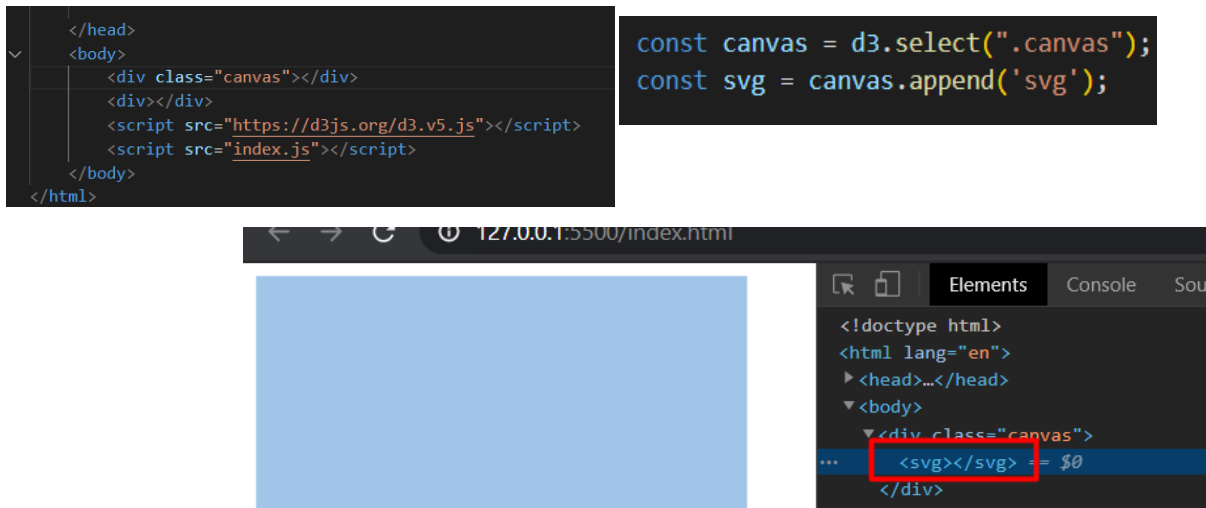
</head>
<body>
<div class="canvas"></div>
<div></div>
<script src="https://d3js.org/d3.v5.js"></script>
<script src="index.js"></script>
</body>
</html>

const canvas = d3.select(".canvas");
const svg = canvas.append('svg');

127.0.0.1:5500/index.html

Elements Console Sou

<!doctype html>
<html lang="en">
▶<head>…</head>
▼<body>
▼<div class="canvas">
... <svg></svg> == $0
</div>